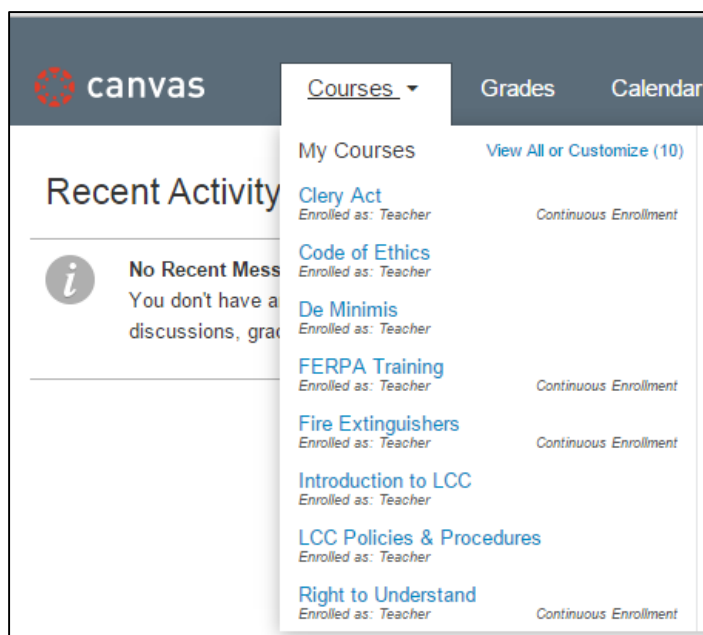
canvas

Courses

Grades

Calendar

My Courses

View All or Customize (10)

Clery Act
Enrolled as: Teacher
Continuous Enrollment

Code of Ethics
Enrolled as: Teacher

De Minimis
Enrolled as: Teacher

FERPA Training
Enrolled as: Teacher
Continuous Enrollment

Fire Extinguishers
Enrolled as: Teacher
Continuous Enrollment

Introduction to LCC
Enrolled as: Teacher

LCC Policies & Procedures
Enrolled as: Teacher

Right to Understand
Enrolled as: Teacher
Continuous Enrollment

Recent Activity

No Recent Mess
You don't have a
discussions, grac